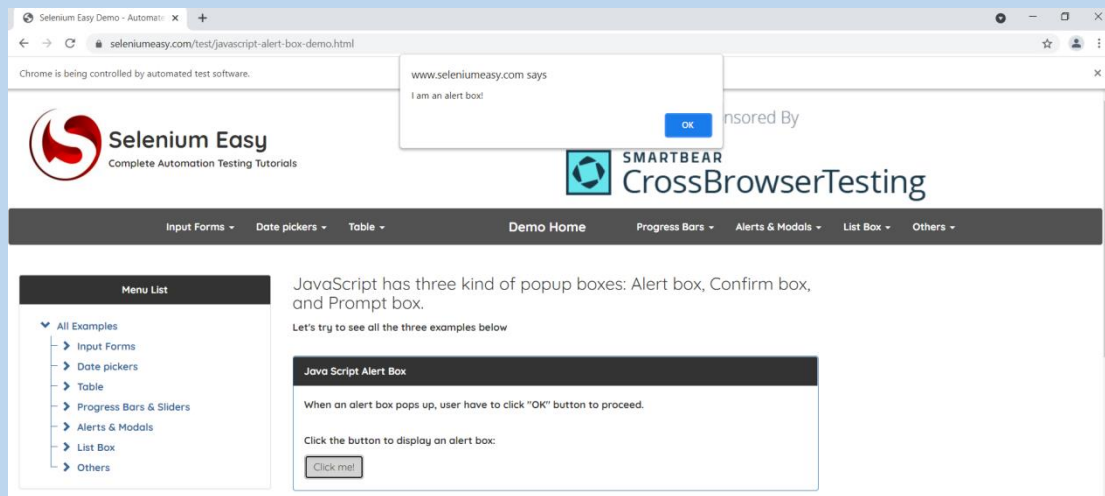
Selenium Easy Demo - Automat ×

seleniumeasy.com/test/javascript-alert-box-demo.html

Chrome is being controlled by automated test software.

www.seleniumeasy.com says

I am an alert box!

OK

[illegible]nsored By

Selenium Easy

Complete Automation Testing Tutorials

SMARTBEAR

CrossBrowserTesting

Input Forms Date pickers Table Demo Home Progress Bars Alerts & Modals List Box Others

Menu List

All Examples

Input Forms

Date pickers

Table

Progress Bars & Sliders

Alerts & Modals

List Box

Others

JavaScript has three kind of popup boxes: Alert box, Confirm box, and Prompt box.

Let's try to see all the three examples below

Java Script Alert Box

When an alert box pops up, user have to click "OK" button to proceed.

Click the button to display an alert box:

Click me!